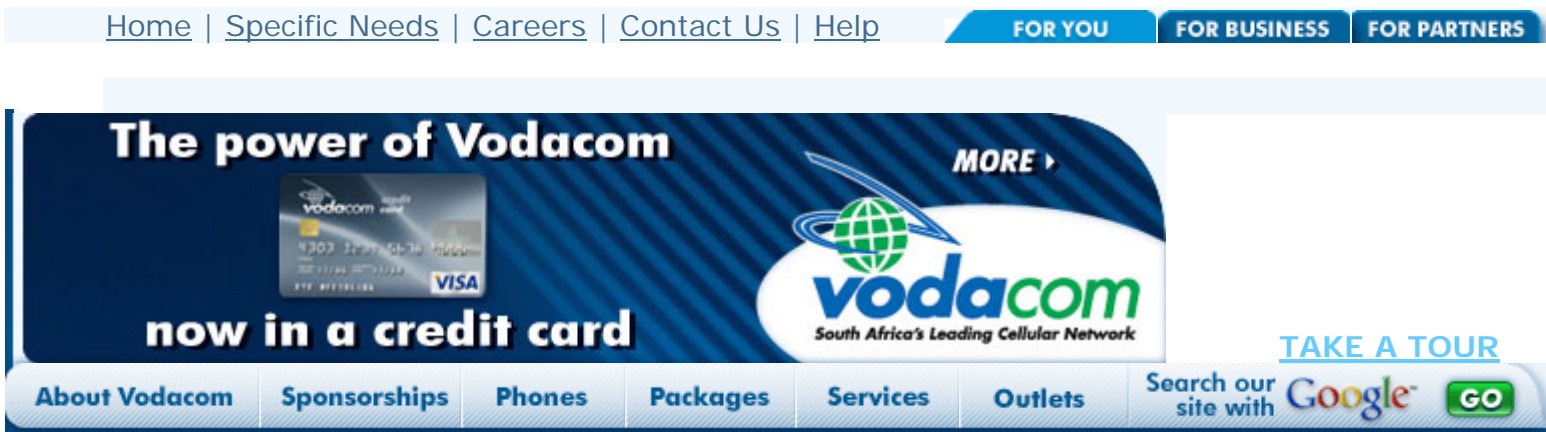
Home | Specific Needs | Careers | Contact Us | Help

FOR YOU FOR BUSINESS FOR PARTNERS

The power of Vodacom

vodacom

4303 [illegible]

VISA

now in a credit card

MORE

vodacom
South Africa's Leading Cellular Network

TAKE A TOUR

About Vodacom | Sponsorships | Phones | Packages | Services | Outlets | Search our site with Google GO